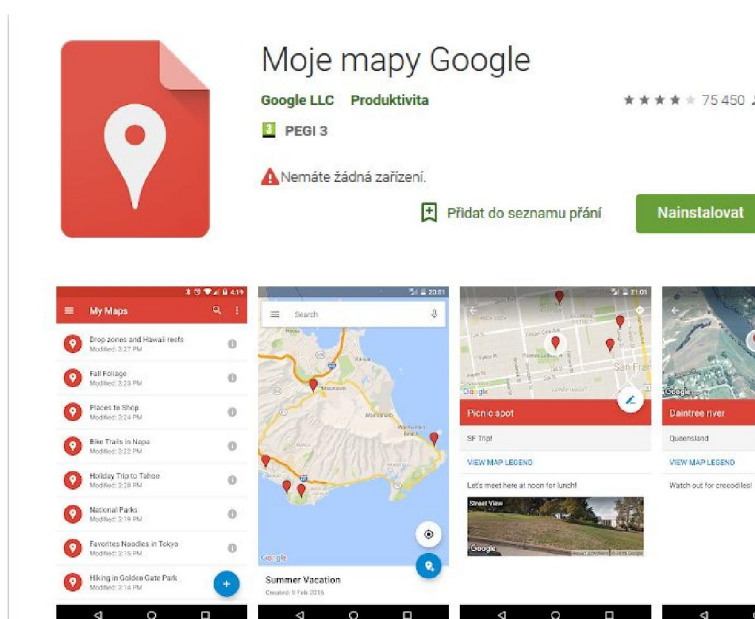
Moje mapy Google

Google LLC Produktivita

★★★★★ 75 450

3 PEGI 3

Nemáte žádná zařízení.

Přidat do seznamu přání

Nainstalovat

4:19

My Maps

Drop zones and Hawaii reefs
Modified: 3:27 PM

Fall Foliage
Modified: 3:23 PM

Places to Shop
Modified: 3:24 PM

Bike Trails in Napa
Modified: 3:22 PM

Holiday Trip to Tahoe
Modified: 3:20 PM

National Parks
Modified: 3:19 PM

Favorites Noodles in Tokyo
Modified: 3:15 PM

Hiking in Golden Gate Park
Modified: 3:16 PM

20:01

Search

Google

Summer Vacation
Created: 9 Feb 2016

21:01

San Fra

Google

Picnic spot

SF Trip!

VIEW MAP LEGEND

Let's meet here at noon for lunch!

Street View

Google

Google

Daintree river

Queensland

VIEW MAP LEGEND

Watch out for crocodiles!